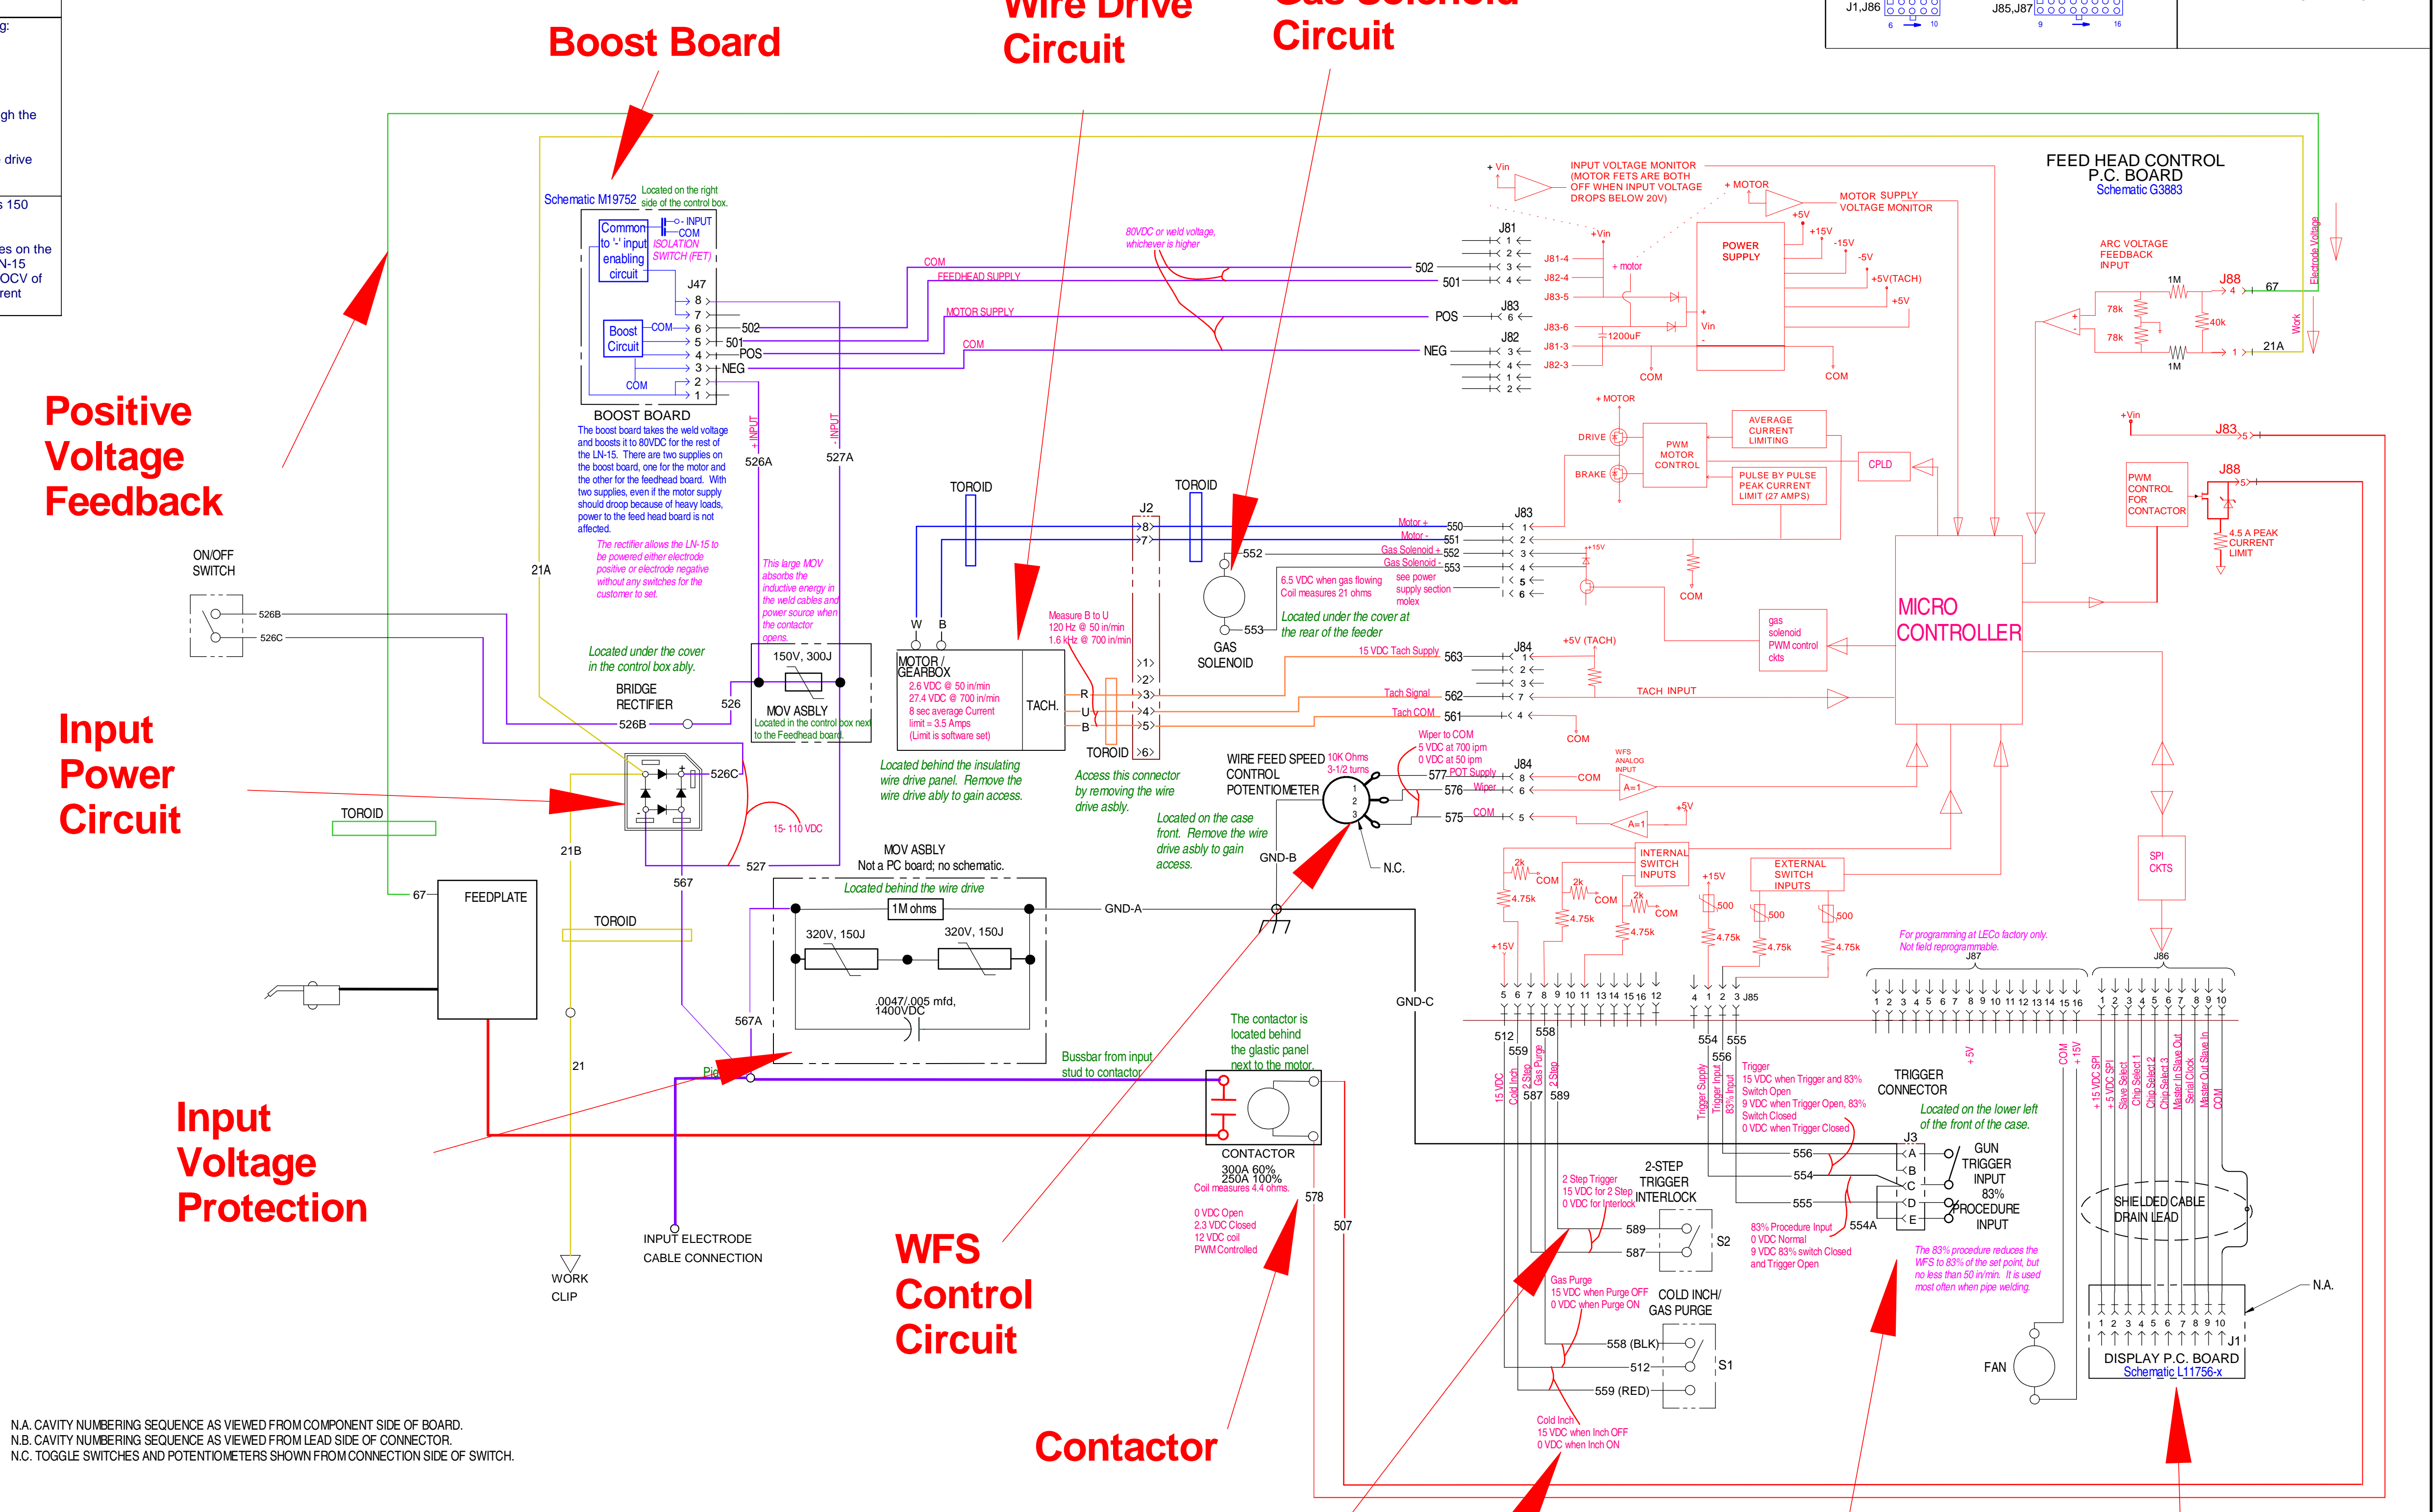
g:

gh the

drive

s 150

es on the
N-15
OCV of
rent

Boost Board

Wire Drive
Circuit

Gas Solenoid
Circuit

J1,J86

J85,J87

Positive
Voltage
Feedback

Input
Power
Circuit

Input
Voltage
Protection

WFS
Control
Circuit

Contactor

Schematic M19752

Located on the right side of the control box.

Common to '-' input enabling circuit

INPUT
COM
ISOLATION SWITCH (FET)

J47

Boost Circuit

COM

BOOST BOARD

The boost board takes the weld voltage and boosts it to 80VDC for the rest of the LN-15. There are two supplies on the boost board, one for the motor and the other for the feedhead board. With two supplies, even if the motor supply should droop because of heavy loads, power to the feed head board is not affected.

The rectifier allows the LN-15 to be powered either electrode positive or electrode negative without any switches for the customer to set.

This large MOV absorbs the inductive energy in the weld cables and power source when the contactor opens.

80VDC or weld voltage, whichever is higher

COM
FEEDHEAD SUPPLY
MOTOR SUPPLY
COM

502
501
POS
NEG

FEED HEAD CONTROL
P.C. BOARD
Schematic G3883

INPUT VOLTAGE MONITOR
(MOTOR FETS ARE BOTH OFF WHEN INPUT VOLTAGE DROPS BELOW 20V)

MOTOR SUPPLY
VOLTAGE MONITOR

POWER SUPPLY

1200uF

ARC VOLTAGE FEEDBACK INPUT

Electrode Voltage
Work

AVERAGE CURRENT LIMITING

PWM MOTOR CONTROL

PULSE BY PULSE PEAK CURRENT LIMIT (27 AMPS)

CPLD

DRIVE
BRAKE

PWM CONTROL FOR CONTACTOR

4.5 A PEAK CURRENT LIMIT

MICRO CONTROLLER

ON/OFF SWITCH

TOROID

J2

Motor +
Motor -
Gas Solenoid +
Gas Solenoid -

6.5 VDC when gas flowing
Coil measures 21 ohms

see power supply section molex

Located under the cover at the rear of the feeder

GAS SOLENOID

gas solenoid PWM control ckts

Located under the cover in the control box ably.

BRIDGE RECTIFIER

150V, 300J

MOV ASBLY
Located in the control box next to the Feedhead board.

MOTOR / GEARBOX
2.6 VDC @ 50 in/min
27.4 VDC @ 700 in/min
8 sec average Current limit = 3.5 Amps
(Limit is software set)

TACH.

Measure B to U
120 Hz @ 50 in/min
1.6 kHz @ 700 in/min

15 VDC Tach Supply
Tach Signal
Tach COM

TACH INPUT

Located behind the insulating wire drive panel. Remove the wire drive ably to gain access.

Access this connector by removing the wire drive ably.

WIRE FEED SPEED CONTROL POTENTIOMETER

10K Ohms
3-1/2 turns

Wiper to COM
5 VDC at 700 ipm
0 VDC at 50 ipm

POT Supply
Wiper
COM

WFS ANALOG INPUT

Located on the case front. Remove the wire drive ably to gain access.

N.C.

15- 110 VDC

MOV ASBLY
Not a PC board; no schematic.

Located behind the wire drive

1M ohms

320V, 150J

.0047/.005 mfd, 1400VDC

GND-A
GND-B
GND-C

FEEDPLATE

WORK CLIP

INPUT ELECTRODE CABLE CONNECTION

Bussbar from input stud to contactor

The contactor is located behind the glastic panel next to the motor.

CONTACTOR
300A 60%
250A 100%
Coil measures 4.4 ohms.

0 VDC Open
2.3 VDC Closed
12 VDC coil
PWM Controlled

INTERNAL SWITCH INPUTS

EXTERNAL SWITCH INPUTS

For programming at LECo factory only. Not field reprogrammable.

SPI CKTS

Trigger
15 VDC when Trigger and 83% Switch Open
9 VDC when Trigger Open, 83% Switch Closed
0 VDC when Trigger Closed

TRIGGER CONNECTOR

Located on the lower left of the front of the case.

GUN TRIGGER INPUT
83% PROCEDURE INPUT

2-STEP TRIGGER INTERLOCK

2 Step Trigger
15 VDC for 2 Step
0 VDC for Interlock

83% Procedure Input
0 VDC Normal
9 VDC 83% switch Closed and Trigger Open

The 83% procedure reduces the WFS to 83% of the set point, but no less than 50 in/min. It is used most often when pipe welding.

Gas Purge
15 VDC when Purge OFF
0 VDC when Purge ON

COLD INCH/ GAS PURGE

558 (BLK)
512
559 (RED)

Cold Inch
15 VDC when Inch OFF
0 VDC when Inch ON

SHIELDED CABLE DRAIN LEAD

N.A.

FAN

DISPLAY P.C. BOARD
Schematic L11756-x

N.A. CAVITY NUMBERING SEQUENCE AS VIEWED FROM COMPONENT SIDE OF BOARD.
N.B. CAVITY NUMBERING SEQUENCE AS VIEWED FROM LEAD SIDE OF CONNECTOR.
N.C. TOGGLE SWITCHES AND POTENTIOMETERS SHOWN FROM CONNECTION SIDE OF SWITCH.